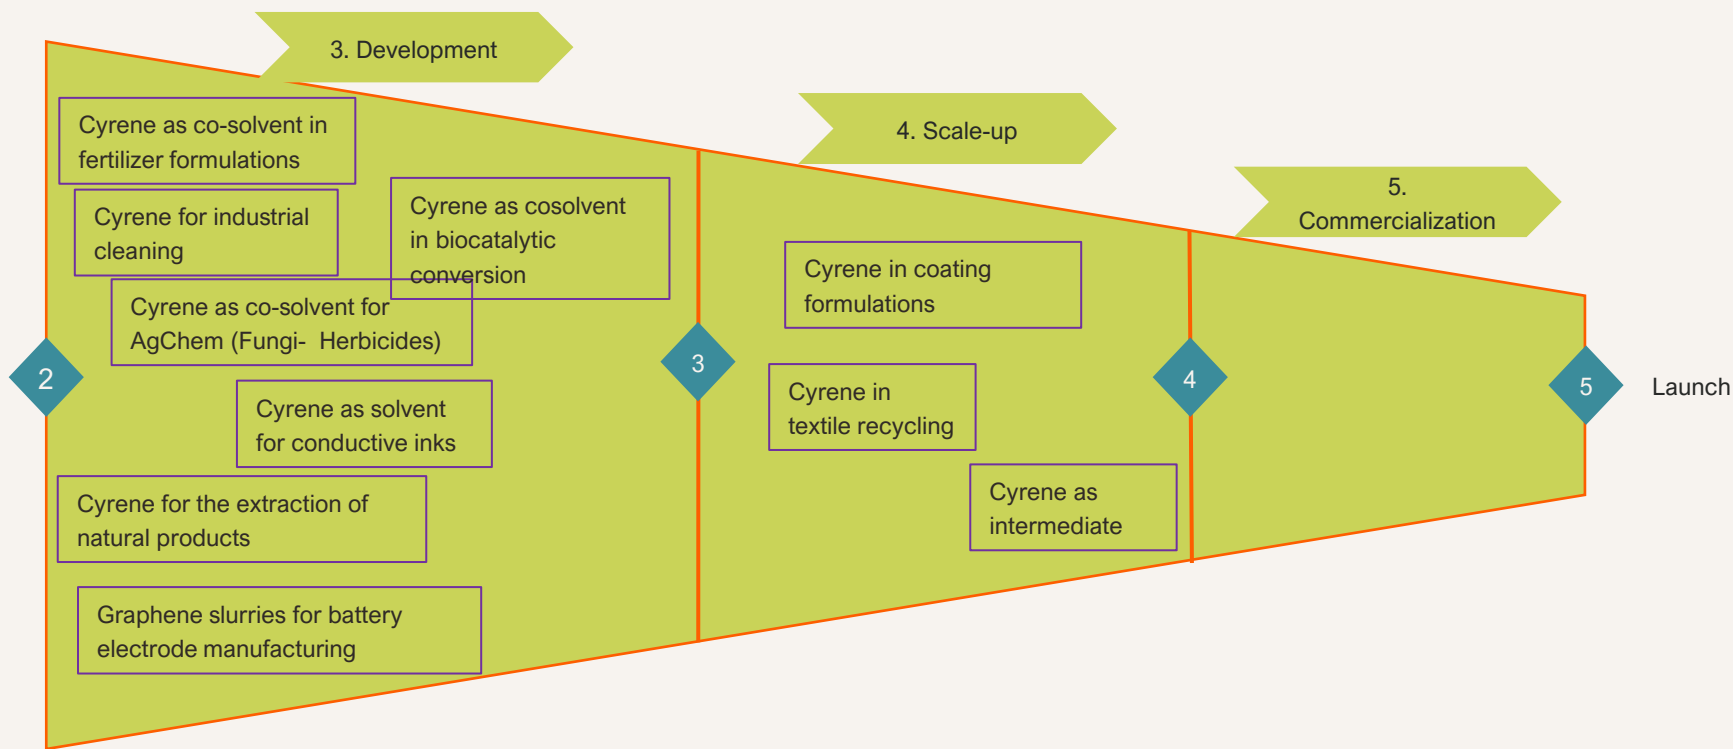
3. Development

4. Scale-up

5. Commercialization

Cyrene as co-solvent in fertilizer formulations

Cyrene for industrial cleaning

Cyrene as cosolvent in biocatalytic conversion

Cyrene as co-solvent for AgChem (Fungi- Herbicides)

Cyrene as solvent for conductive inks

Cyrene for the extraction of natural products

Graphene slurries for battery electrode manufacturing

Cyrene in coating formulations

Cyrene in textile recycling

Cyrene as intermediate

2

3

4

5

Launch